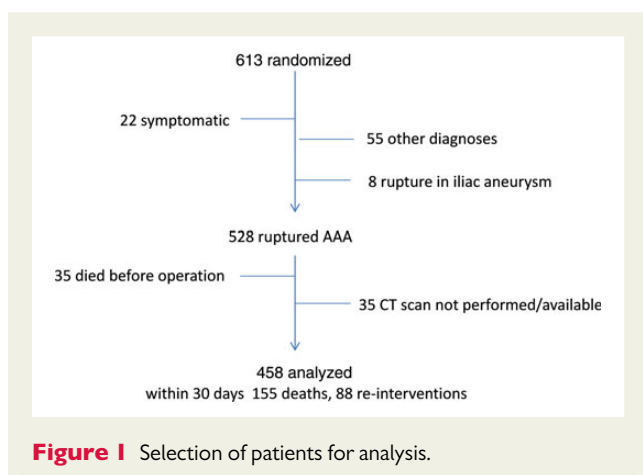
613 randomized

22 symptomatic

55 other diagnoses

8 rupture in iliac aneurysm

528 ruptured AAA

35 died before operation

35 CT scan not performed/available

458 analyzed
within 30 days 155 deaths, 88 re-interventions

Figure 1 Selection of patients for analysis.